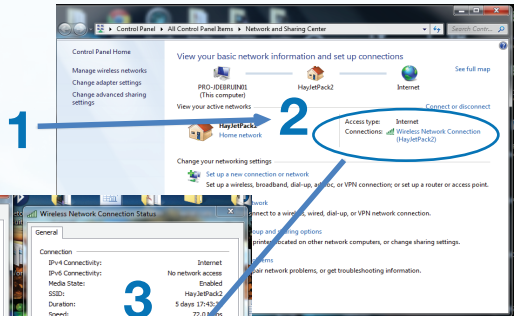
Control Panel ▸ All Control Panel Items ▸ Network and Sharing Center

Search Contr...

Control Panel Home

Manage wireless networks

Change adapter settings

Change advanced sharing settings

View your basic network information and set up connections

See full map

PRO-JDEBRUIN01 (This computer)

HayJetPack2

Internet

View your active networks

Connect or disconnect

HayJetPack2

Home network

Access type: Internet

Connections: Wireless Network Connection (HayJetPack2)

1

2

Change your networking settings

Set up a new connection or network

Set up a wireless, broadband, dial-up, ad hoc, or VPN connection; or set up a router or access point.

etwork

nnect to a wireless, wired, dial-up, or VPN network connection.

oup and sharing options

printers located on other network computers, or change sharing settings.

ems

pair network problems, or get troubleshooting information.

Wireless Network Connection Status

General

Connection

IPv4 Connectivity: Internet

IPv6 Connectivity: No network access

Media State: Enabled

SSID: HayJetPack2

Duration: 5 days 17:43:

Speed: 72.0

3